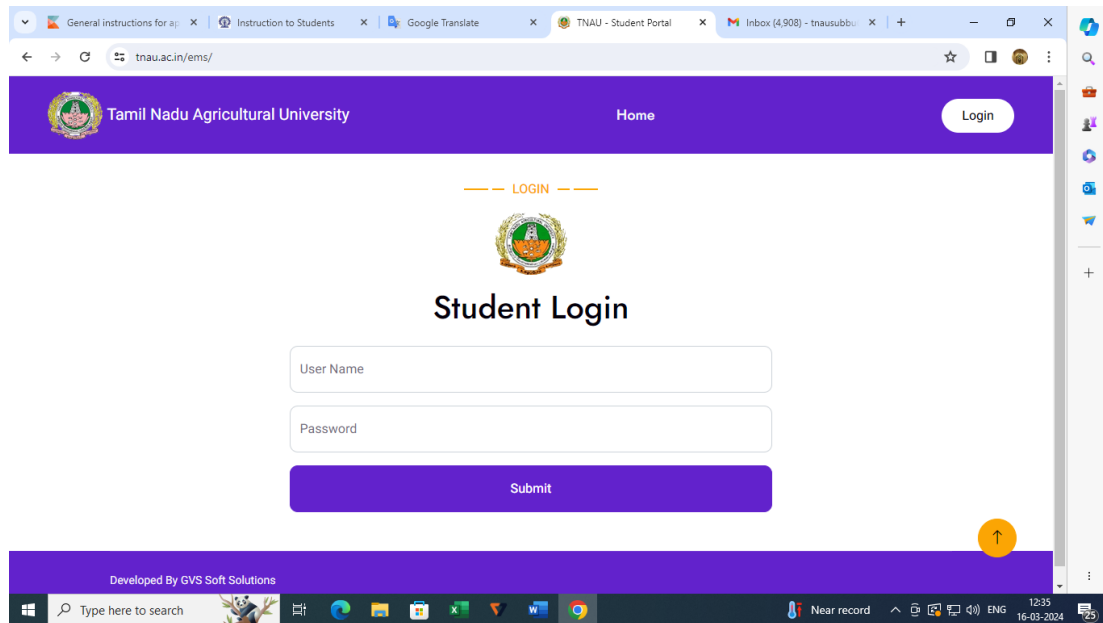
General instructions for ap ×
Instruction to Students ×
Google Translate ×
TNAU - Student Portal ×
Inbox (4,908) - tnausubbu ×
+

tnau.ac.in/ems/

Tamil Nadu Agricultural University
Home
Login

LOGIN

Student Login

User Name

Password

Submit

Developed By GVS Soft Solutions

Type here to search
Near record
ENG
12:35
16-03-2024
25